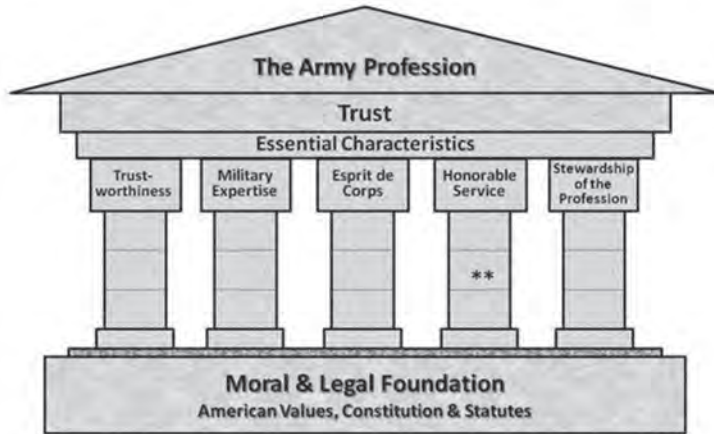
The Army Profession

Trust

Essential Characteristics

Trustworthiness

Military Expertise

Esprit de Corps

Honorable Service

Stewardship of the Profession

**

Moral & Legal Foundation

American Values, Constitution & Statutes